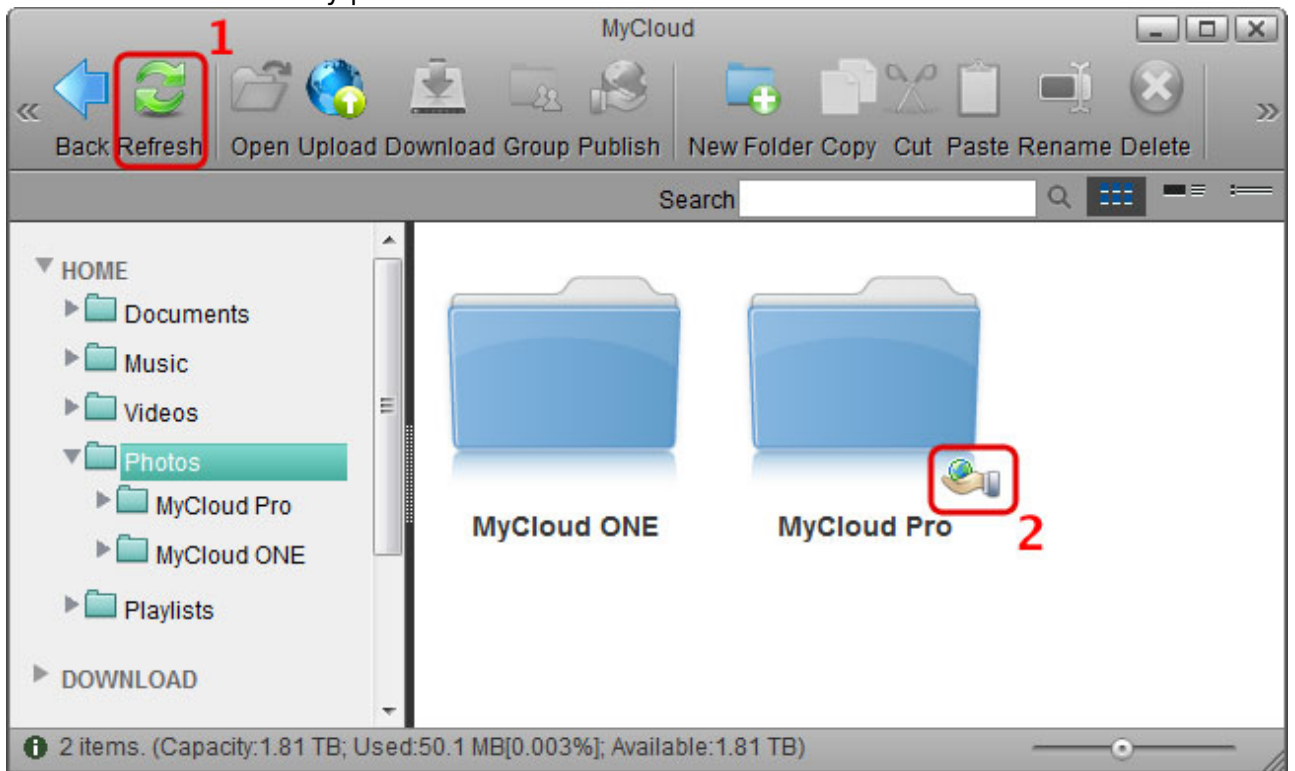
MyCloud

1

Back Refresh Open Upload Download Group Publish New Folder Copy Cut Paste Rename Delete

Search

HOME
Documents
Music
Videos
Photos
MyCloud Pro
MyCloud ONE
Playlists

DOWNLOAD

MyCloud ONE

MyCloud Pro

2

2 items. (Capacity:1.81 TB; Used:50.1 MB[0.003%]; Available:1.81 TB)